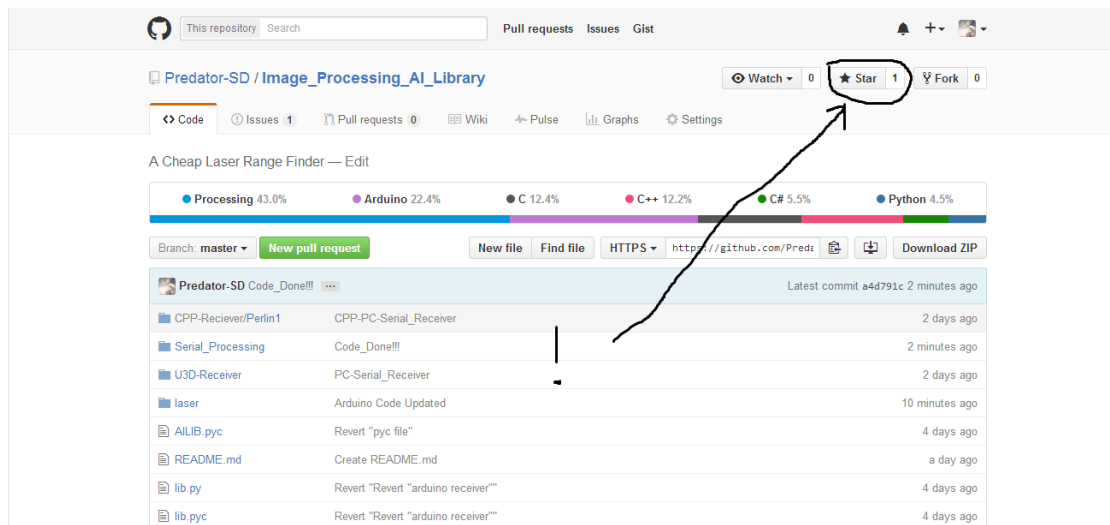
This repository Search

Pull requests Issues Gist

Predator-SD / Image_Processing_AI_Library

Watch 0 Star 1 Fork 0

Code Issues 1 Pull requests 0 Wiki Pulse Graphs Settings

A Cheap Laser Range Finder — Edit

Processing 43.0% Arduino 22.4% C 12.4% C++ 12.2% C# 5.5% Python 4.5%

Branch: master New pull request

New file Find file HTTPS https://github.com/Preda Download ZIP

Predator-SD Code_Done!!! ... Latest commit a4d791c 2 minutes ago

| | | |
|---|---|---|
| CPP-Reciever/Perlin1 | CPP-PC-Serial_Receiver | 2 days ago |
| Serial_Processing | Code_Done!!! | 2 minutes ago |
| U3D-Receiver | PC-Serial_Receiver | 2 days ago |
| laser | Arduino Code Updated | 10 minutes ago |
| AILIB.pyc | Revert "pyc file" | 4 days ago |
| README.md | Create README.md | a day ago |
| lib.py | Revert "Revert "arduino receiver"" | 4 days ago |
| lib.pyc | Revert "Revert "arduino receiver"" | 4 days ago |